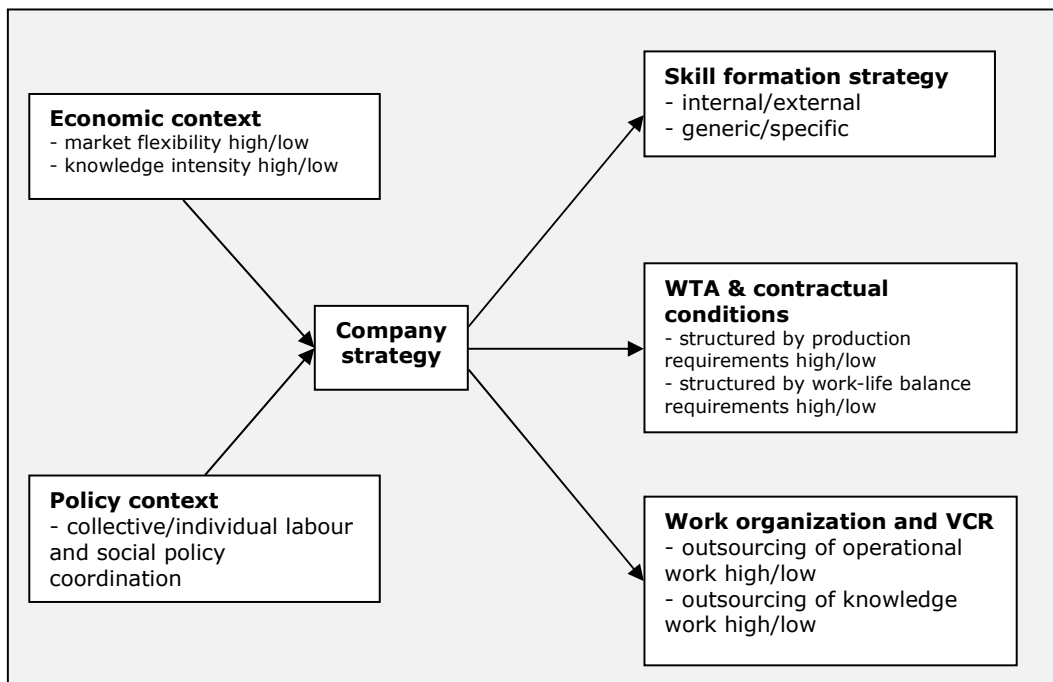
**Economic context**
- market flexibility high/low
- knowledge intensity high/low

**Policy context**
- collective/individual labour and social policy coordination

**Company strategy**

**Skill formation strategy**
- internal/external
- generic/specific

**WTA & contractual conditions**
- structured by production requirements high/low
- structured by work-life balance requirements high/low

**Work organization and VCR**
- outsourcing of operational work high/low
- outsourcing of knowledge work high/low